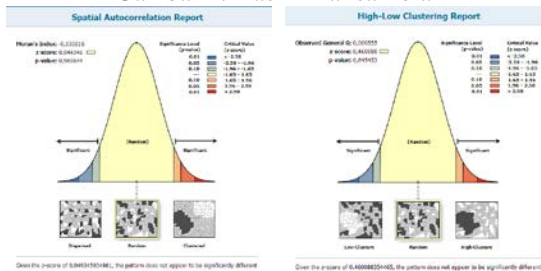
Spatial Autocorrelation Report

Moran's Index: -0.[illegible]
z-score: 0.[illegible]
p-value: 0.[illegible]

Significance Level (p-value)
0.01
0.05
0.10
---
0.10
0.05
0.01

Critical Value (z-score)
< -2.58
-2.58 - -1.96
-1.96 - -1.65
-1.65 - 1.65
1.65 - 1.96
1.96 - 2.58
> 2.58

Significant
(Random)
Significant

Dispersed
Random
Clustered

Given the z-score of 0.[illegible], the pattern does not appear to be significantly different

High-Low Clustering Report

Observed General G: 0.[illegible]
z-score: 0.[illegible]
p-value: 0.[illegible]

Significance Level (p-value)
0.01
0.05
0.10
---
0.10
0.05
0.01

Critical Value (z-score)
< -2.58
-2.58 - -1.96
-1.96 - -1.65
-1.65 - 1.65
1.65 - 1.96
1.96 - 2.58
> 2.58

Significant
(Random)
Significant

Low-Clusters
Random
High-Clusters

Given the z-score of 0.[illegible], the pattern does not appear to be significantly different